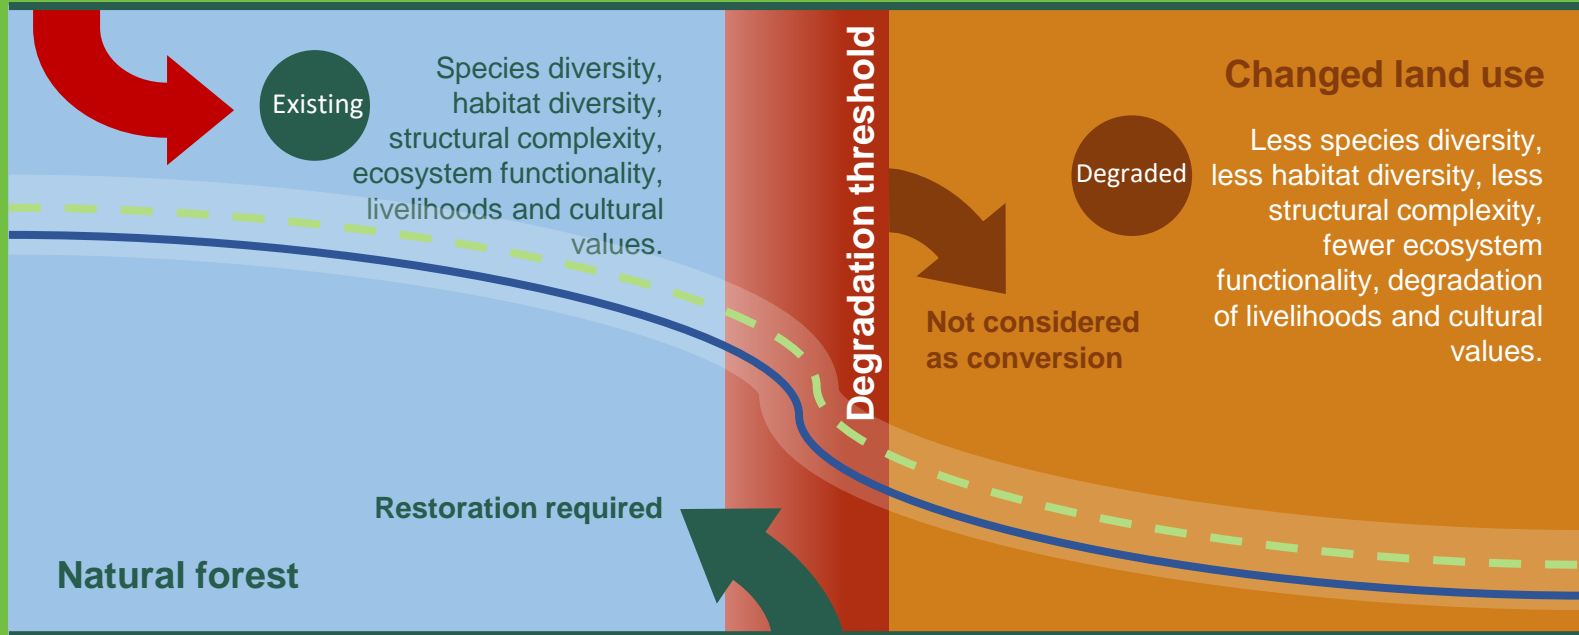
Existing

Species diversity, habitat diversity, structural complexity, ecosystem functionality, livelihoods and cultural values.

Degradation threshold

Changed land use

Degraded

Less species diversity, less habitat diversity, less structural complexity, fewer ecosystem functionality, degradation of livelihoods and cultural values.

Not considered as conversion

Restoration required

Natural forest